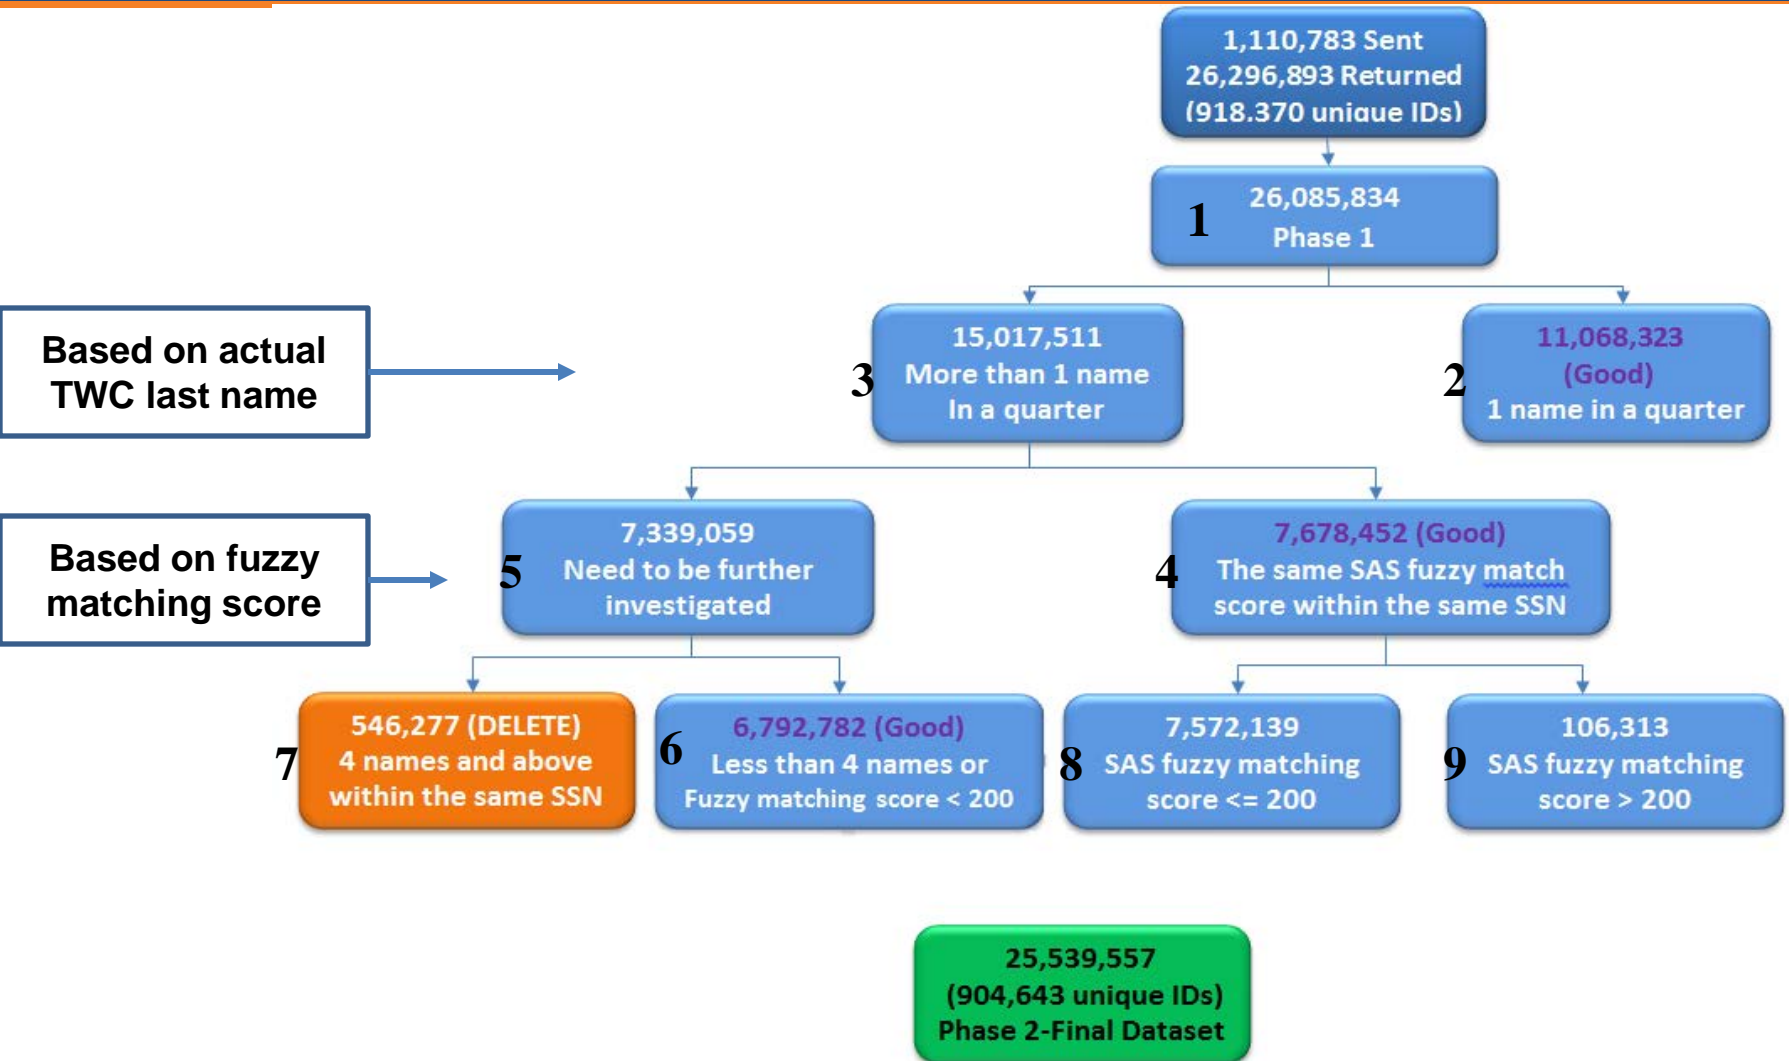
1,110,783 Sent
26,296,893 Returned
(918,370 unique IDs)

1 26,085,834
Phase 1

Based on actual TWC last name

3 15,017,511
More than 1 name
In a quarter

2 11,068,323
(Good)
1 name in a quarter

Based on fuzzy matching score

5 7,339,059
Need to be further investigated

4 7,678,452 (Good)
The same SAS fuzzy match score within the same SSN

7 546,277 (DELETE)
4 names and above within the same SSN

6 6,792,782 (Good)
Less than 4 names or Fuzzy matching score < 200

8 7,572,139
SAS fuzzy matching score <= 200

9 106,313
SAS fuzzy matching score > 200

25,539,557
(904,643 unique IDs)
Phase 2-Final Dataset